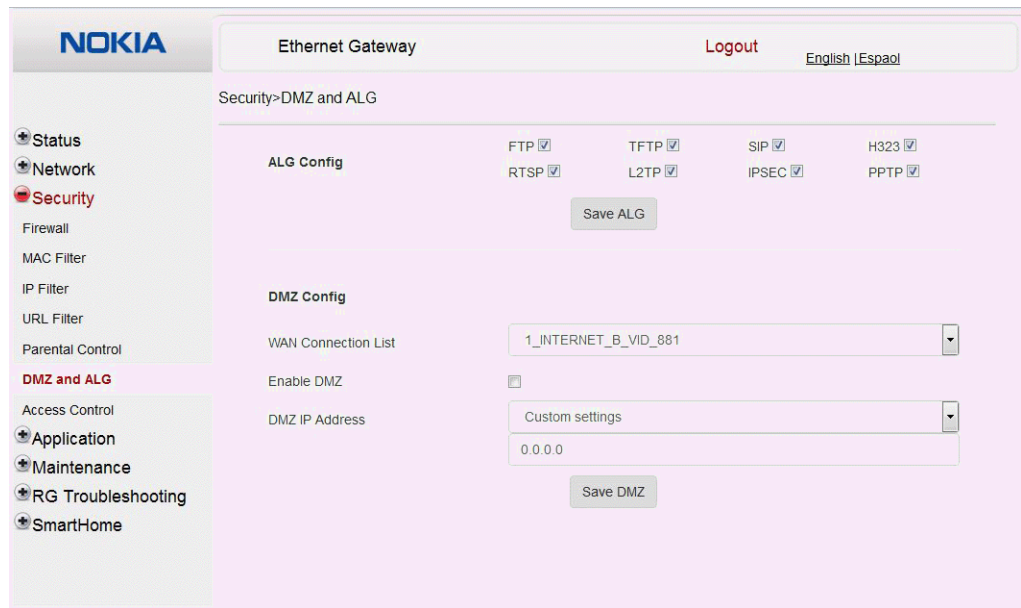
NOKIA

Ethernet Gateway

Logout

English |Espaol

Security>DMZ and ALG

Status
Network
Security
Firewall
MAC Filter
IP Filter
URL Filter
Parental Control
DMZ and ALG
Access Control
Application
Maintenance
RG Troubleshooting
SmartHome

ALG Config

FTP TFTP SIP H323
RTSP L2TP IPSEC PPTP

Save ALG

DMZ Config

WAN Connection List 1_INTERNET_B_VID_881

Enable DMZ

DMZ IP Address Custom settings

0.0.0.0

Save DMZ